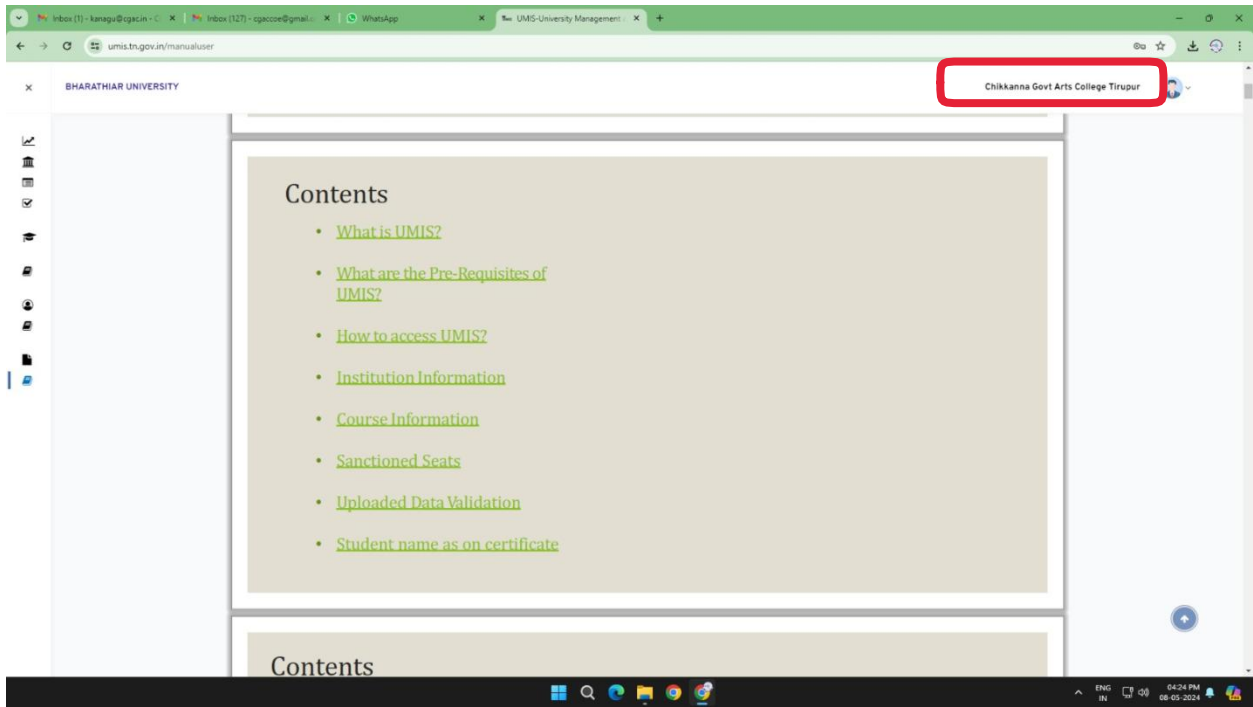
Inbox (1) - kanagu@cgac.in - C ×
Inbox (127) - cgaccoe@gmail.c ×
WhatsApp ×
UMIS-University Management ×
+

umis.tn.gov.in/manualuser

×
BHARATHIAR UNIVERSITY

Chikkanna Govt Arts College Tirupur

Contents

- What is UMIS?
- What are the Pre-Requisites of UMIS?
- How to access UMIS?
- Institution Information
- Course Information
- Sanctioned Seats
- Uploaded Data Validation
- Student name as on certificate

Contents

ENG IN
04:24 PM
08-05-2024